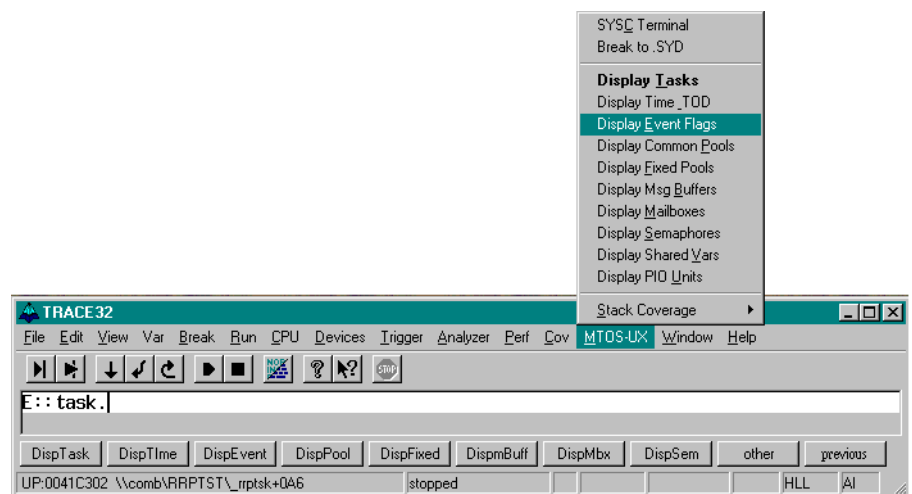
SYSC Terminal
Break to .SYD

Display Tasks
Display Time TOD
Display Event Flags
Display Common Pools
Display Fixed Pools
Display Msg Buffers
Display Mailboxes
Display Semaphores
Display Shared Vars
Display PIO Units

Stack Coverage

TRACE32

File Edit View Var Break Run CPU Devices Trigger Analyzer Perf Cov MTOS-UX Window Help

NOE INE

STOP

E::task.

DispTask DispTIme DispEvent DispPool DispFixed DispmBuff DispMbx DispSem other previous

UP:0041C302 \\comb\RRPTST\_rrptsk+0A6 stopped HLL AI